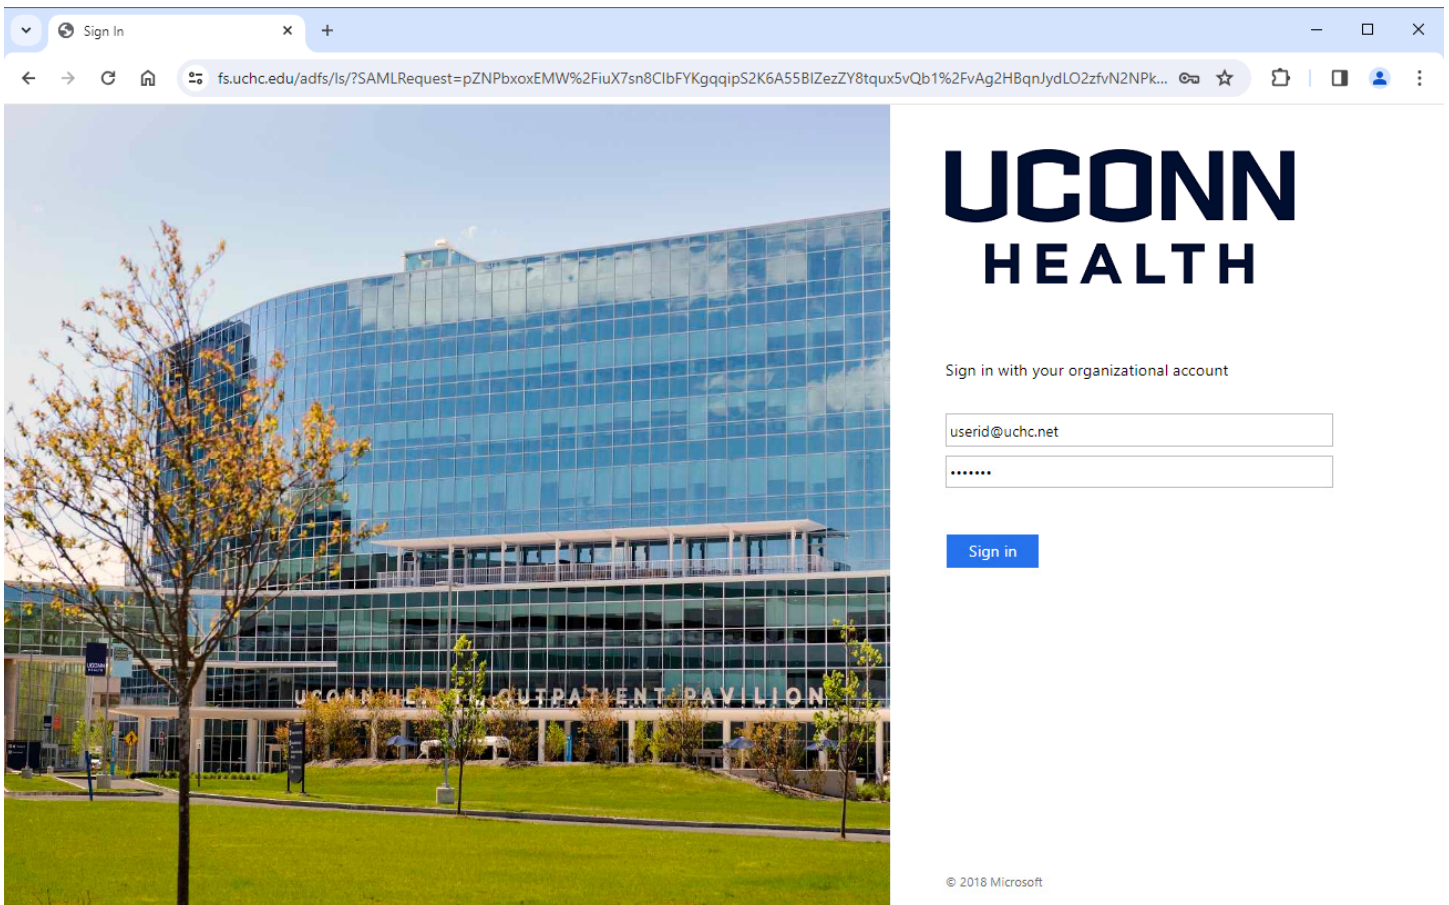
Sign In

fs.uchc.edu/adfs/ls/?SAMLRequest=pZNPbxoxEMW%2FiuX7sn8ClbFYKgqqipS2K6A55BlZezZY8tqux5vQb1%2FvAg2HBqnJydLO2zfvN2NPk...

UCONN HEALTH

Sign in with your organizational account

userid@uchc.net

•••••••

Sign in

UCONN HEALTH OUTPATIENT PAVILION

© 2018 Microsoft